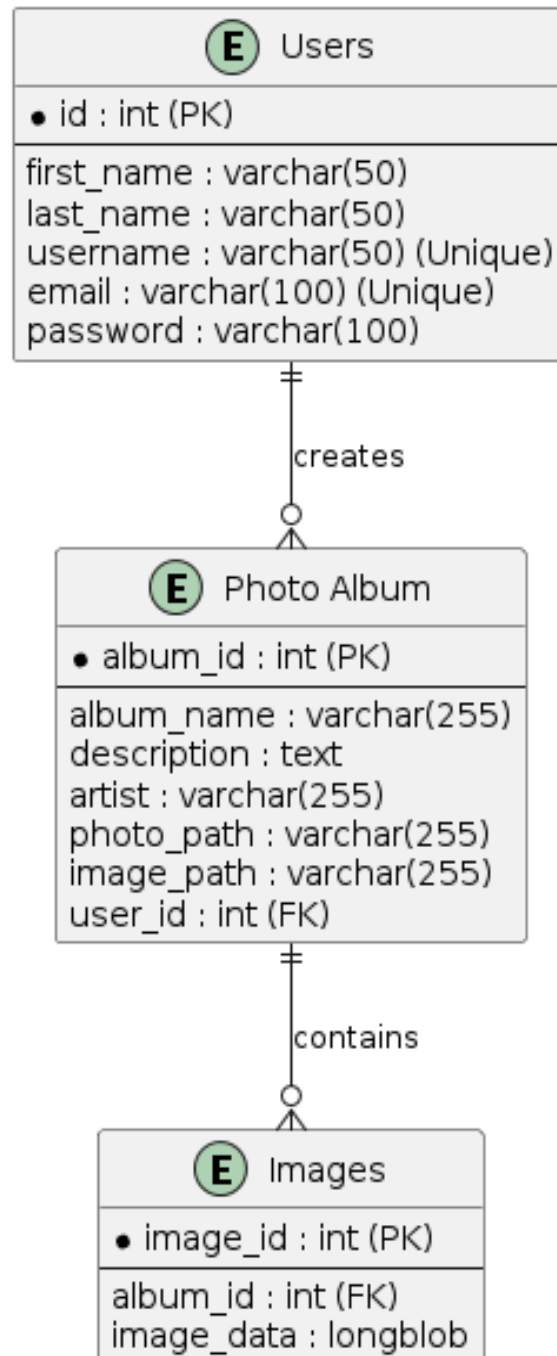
E Users

• id : int (PK)

first_name : varchar(50)
last_name : varchar(50)
username : varchar(50) (Unique)
email : varchar(100) (Unique)
password : varchar(100)

creates

E Photo Album

• album_id : int (PK)

album_name : varchar(255)
description : text
artist : varchar(255)
photo_path : varchar(255)
image_path : varchar(255)
user_id : int (FK)

contains

E Images

• image_id : int (PK)

album_id : int (FK)
image_data : longblob